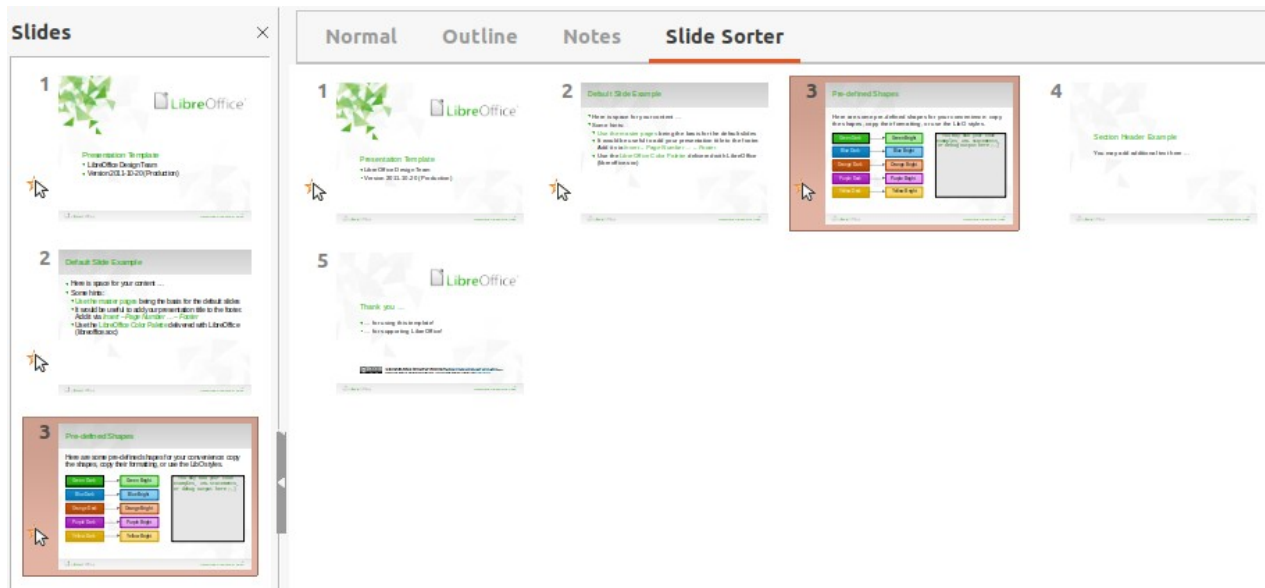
Slides

1
LibreOffice
Presentation Template
• LibreOffice Design Team
• Version2011-10-20(Production)

2
Default Slide Example
• Here is space for your content ...
• Some hints:
• Use the master pages being the basis for the default slides
• It would be useful to add your presentation title to the footer. Add via Insert→Page Number ... → Footer
• Use the LibreOffice Color Palette delivered with LibreOffice (libreoffice.soc)

3
Pre-defined Shapes
Here are some pre-defined shapes for your convenience: copy the shapes, copy their formatting, or use the LibOstyles.
Green Dark
Green Bright
Blue Dark
Blue Bright
Orange Dark
Orange Bright
Purple Dark
Purple Bright
Yellow Dark
Yellow Bright

Normal
Outline
Notes
Slide Sorter

1
LibreOffice
Presentation Template
• LibreOffice Design Team
• Version 2011-10-20 (Production)

2
Default Slide Example

3
Pre-defined Shapes

4
Section Header Example
You may add additional text here ...

5
LibreOffice
Thank you ...
• ... for using this template!
• ... for supporting LibreOffice!